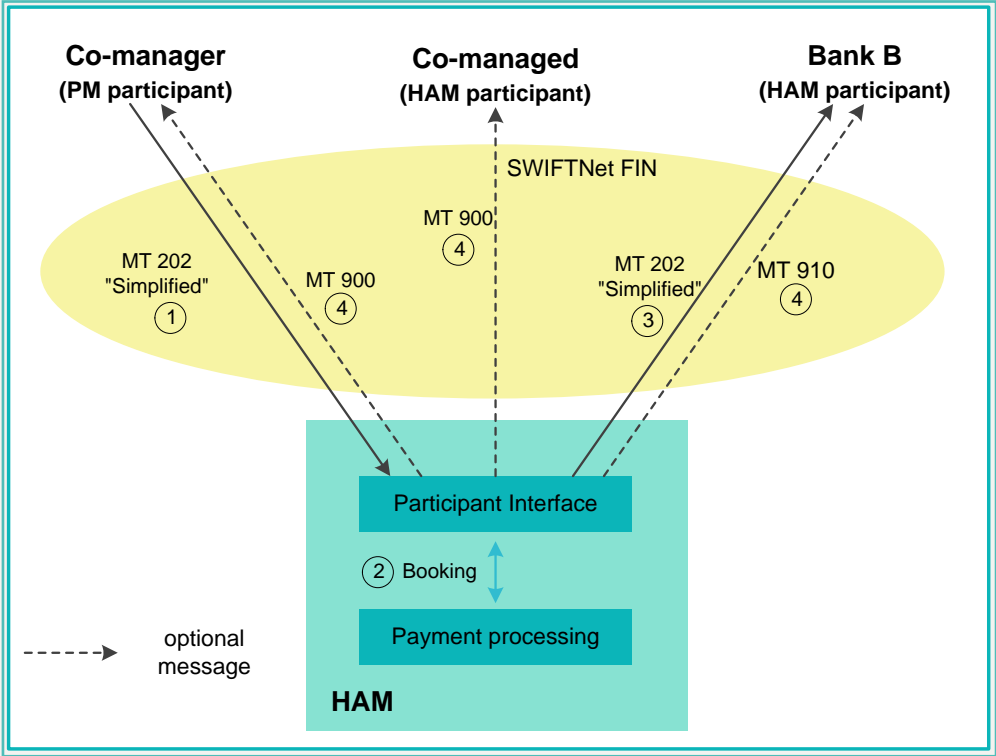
Co-manager
(PM participant)

Co-managed
(HAM participant)

Bank B
(HAM participant)

SWIFTNet FIN

MT 202
"Simplified"
①

MT 900
④

MT 900
④

MT 202
"Simplified"
③

MT 910
④

Participant Interface

② Booking

Payment processing

optional message

HAM